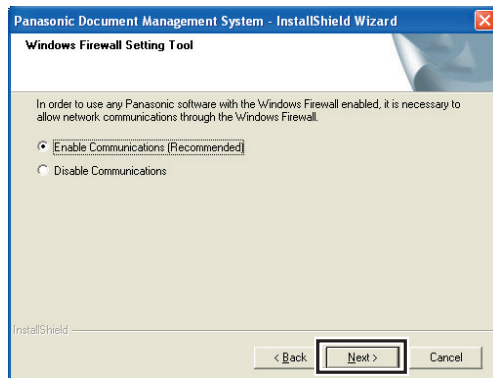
Panasonic Document Management System - InstallShield Wizard

Windows Firewall Setting Tool

In order to use any Panasonic software with the Windows Firewall enabled, it is necessary to allow network communications through the Windows Firewall.

Enable Communications (Recommended)

Disable Communications

InstallShield

< Back

Next >

Cancel